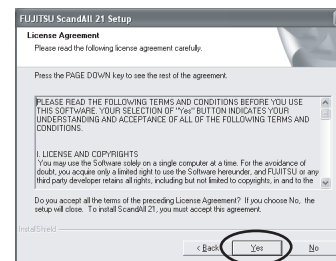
FUJITSU ScandAll 21 Setup

License Agreement

Please read the following license agreement carefully.

Press the PAGE DOWN key to see the rest of the agreement.

PLEASE READ THE FOLLOWING TERMS AND CONDITIONS BEFORE YOU USE THIS SOFTWARE. YOUR SELECTION OF "Yes" BUTTON INDICATES YOUR UNDERSTANDING AND ACCEPTANCE OF ALL OF THE FOLLOWING TERMS AND CONDITIONS.

I. LICENSE AND COPYRIGHTS
You may use the Software solely on a single computer at a time. For the avoidance of doubt, you acquire only a limited right to use the Software hereunder, and FUJITSU or any third party developer retains all rights, including but not limited to copyrights, in and to the

Do you accept all the terms of the preceding License Agreement? If you choose No, the setup will close. To install ScandAll 21, you must accept this agreement.

InstallShield

< Back | Yes | No